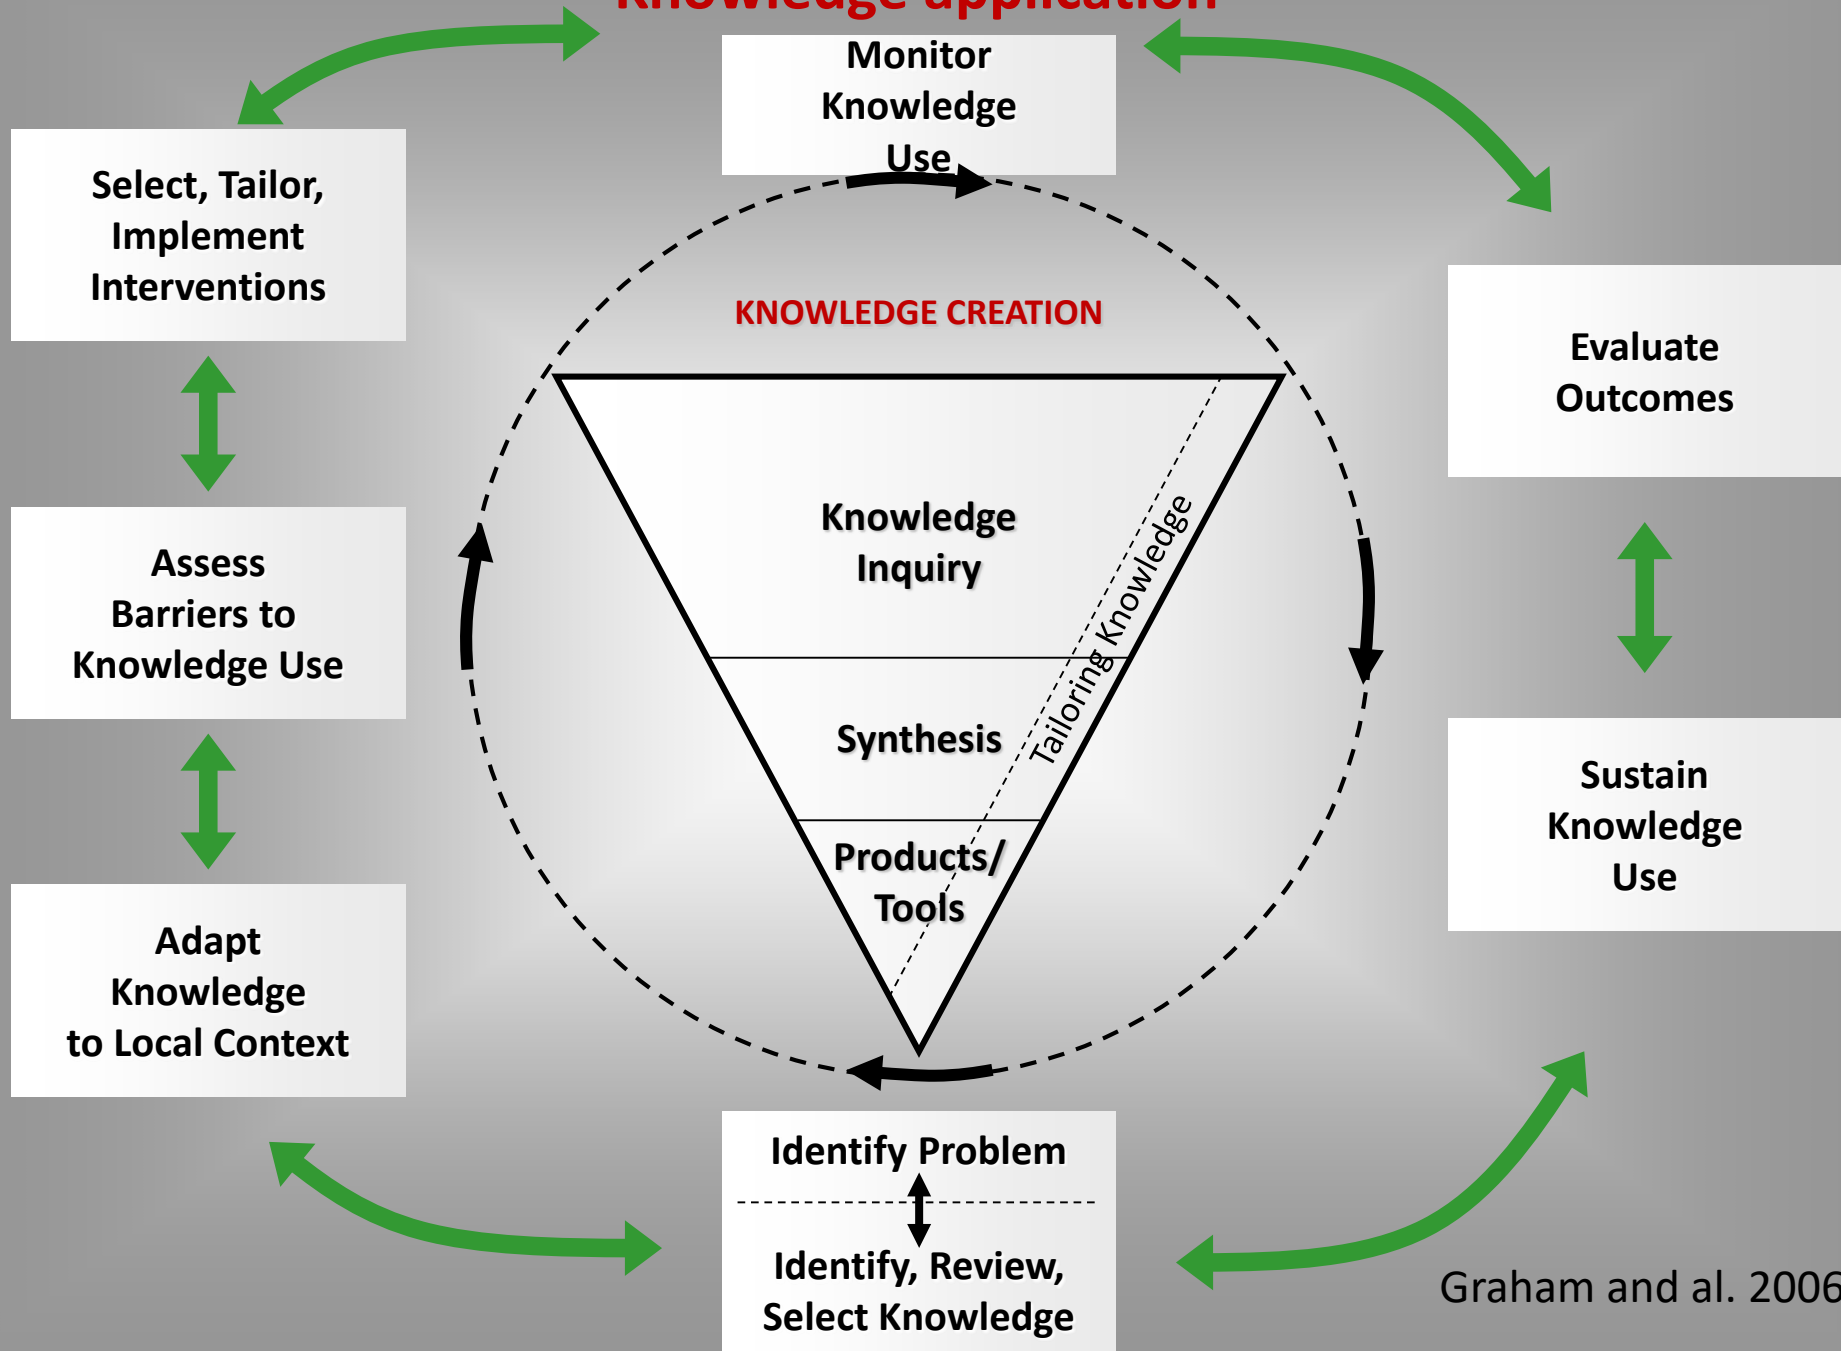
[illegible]

Monitor Knowledge Use

Select, Tailor, Implement Interventions

KNOWLEDGE CREATION

Evaluate Outcomes

Knowledge Inquiry

Tailoring Knowledge

Assess Barriers to Knowledge Use

Synthesis

Sustain Knowledge Use

Products/ Tools

Adapt Knowledge to Local Context

Identify Problem

Identify, Review, Select Knowledge

Graham and al. 2006